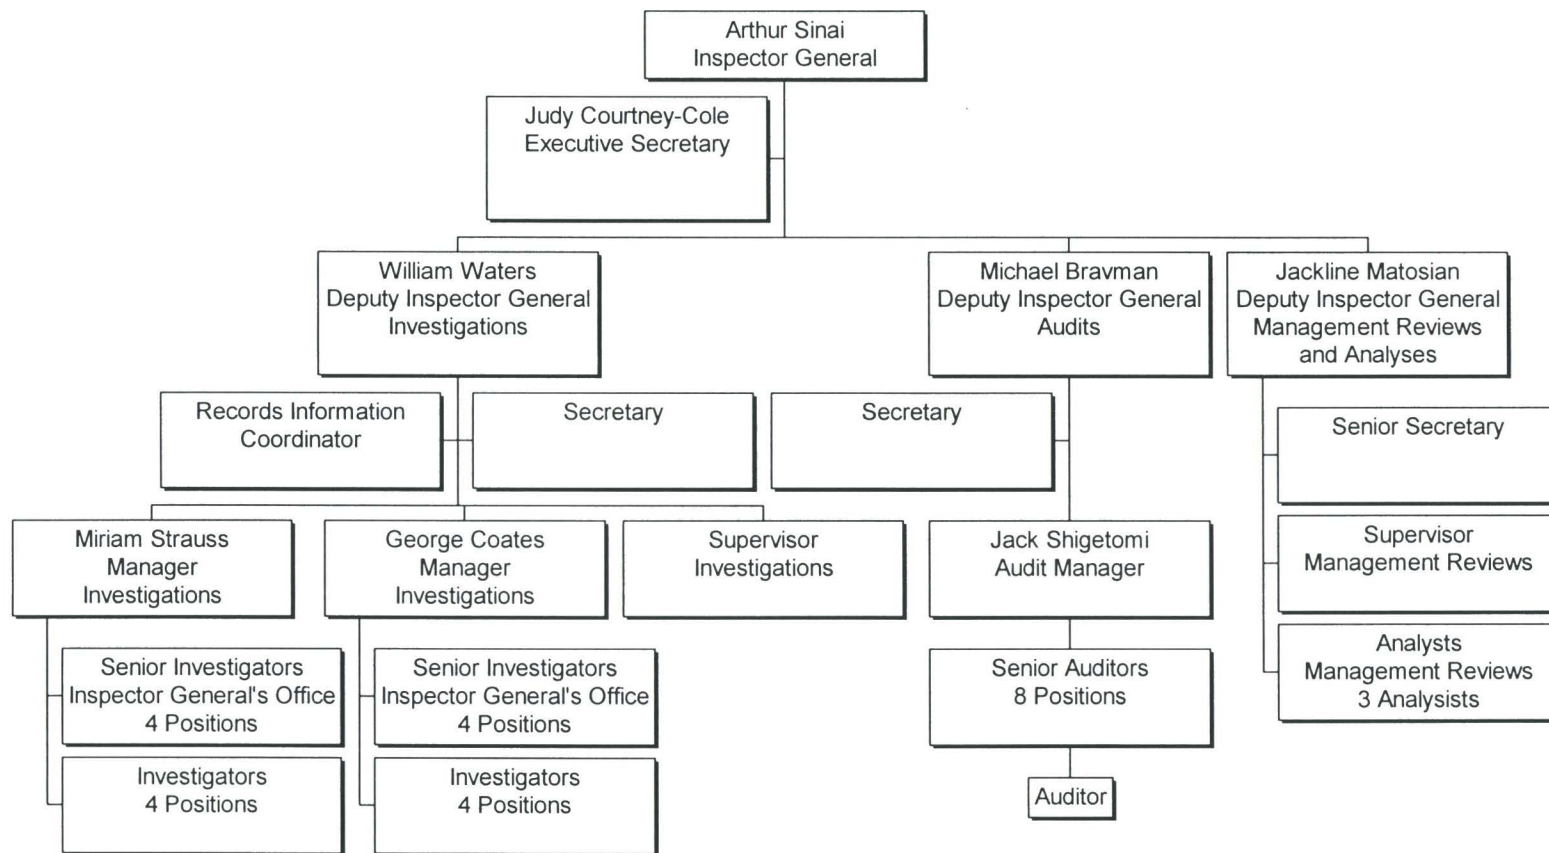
Arthur Sinai
Inspector General

Judy Courtney-Cole
Executive Secretary

William Waters
Deputy Inspector General
Investigations

Michael Bravman
Deputy Inspector General
Audits

Jackline Matosian
Deputy Inspector General
Management Reviews
and Analyses

Records Information
Coordinator

Secretary

Secretary

Senior Secretary

Miriam Strauss
Manager
Investigations

George Coates
Manager
Investigations

Supervisor
Investigations

Jack Shigetomi
Audit Manager

Supervisor
Management Reviews

Senior Investigators
Inspector General's Office
4 Positions

Senior Investigators
Inspector General's Office
4 Positions

Senior Auditors
8 Positions

Analysts
Management Reviews
3 Analysists

Investigators
4 Positions

Investigators
4 Positions

Auditor